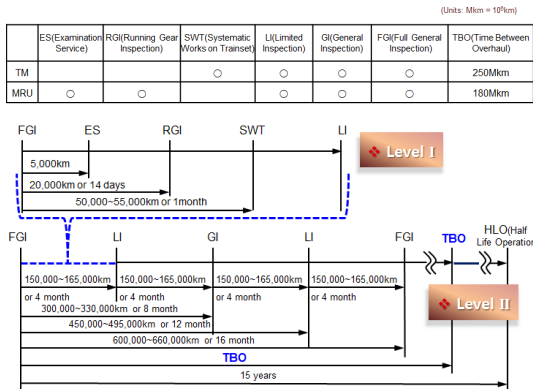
(Units: Mkm = $10^6$km)

| | ES(Examination Service) | RGI(Running Gear Inspection) | SWT(Systematic Works on Trainset) | LI(Limited Inspection) | GI(General Inspection) | FGI(Full General Inspection) | TBO(Time Between Overhaul) |
|---|---|---|---|---|---|---|---|
| TM | | | ○ | ○ | ○ | ○ | 250Mkm |
| MRU | ○ | ○ | | ○ | ○ | ○ | 180Mkm |

FGI ES RGI SWT LI

5,000km

20,000km or 14 days

50,000~55,000km or 1month

Level I

FGI LI GI LI FGI TBO HLO(Half Life Operation)

150,000~165,000km or 4 month

150,000~165,000km or 4 month

150,000~165,000km or 4 month

150,000~165,000km or 4 month

300,000~330,000km or 8 month

450,000~495,000km or 12 month

600,000~660,000km or 16 month

Level II

TBO

15 years